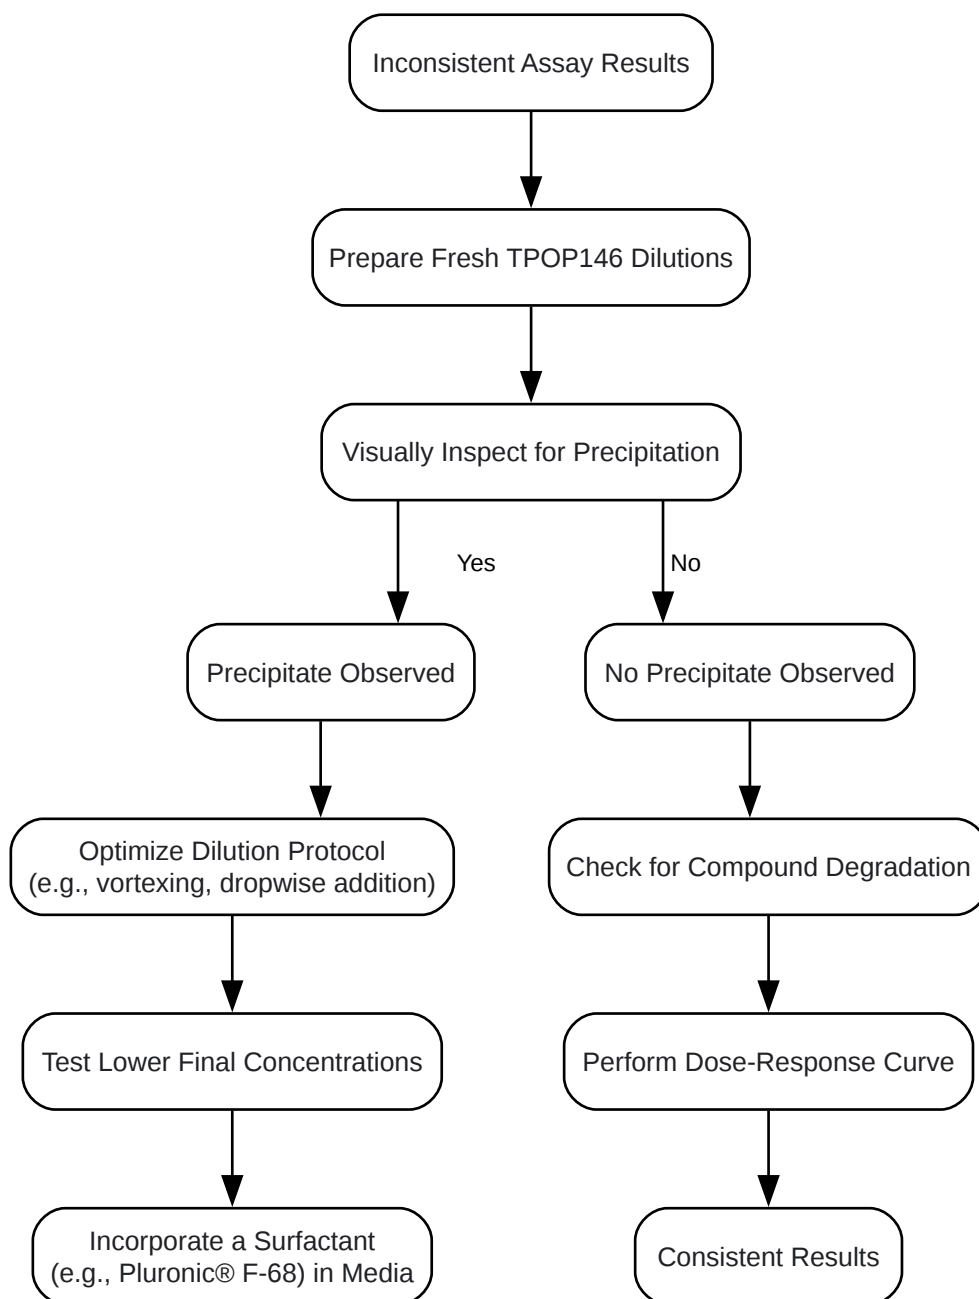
Inconsistent Assay Results

Prepare Fresh TPOP146 Dilutions

Visually Inspect for Precipitation

Yes

No

Precipitate Observed

No Precipitate Observed

Optimize Dilution Protocol (e.g., vortexing, dropwise addition)

Check for Compound Degradation

Test Lower Final Concentrations

Perform Dose-Response Curve

Incorporate a Surfactant (e.g., Pluronic® F-68) in Media

Consistent Results